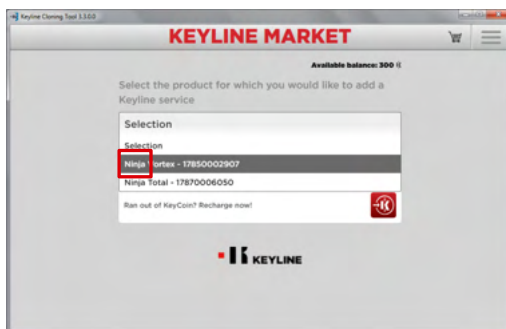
Keyline Cloning Tool 1.5.0.0

KEYLINE MARKET

Available balance: 300 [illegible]

Select the product for which you would like to add a Keyline service

Selection

Selection

Ninja Vortex - 17850002907

Ninja Total - 17870006050

Ran out of KeyCoin? Recharge now!

KEYLINE